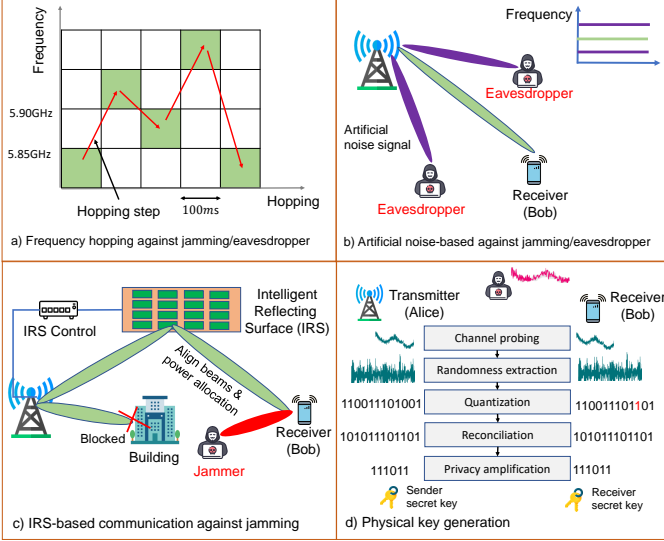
Frequency

5.90GHz

5.85GHz

Hopping step

100ms

Hopping

a) Frequency hopping against jamming/eavesdropper

Frequency

Eavesdropper

Artificial noise signal

Receiver (Bob)

Eavesdropper

b) Artificial noise-based against jamming/eavesdropper

IRS Control

Intelligent Reflecting Surface (IRS)

Align beams & power allocation

Blocked

Building

Jammer

Receiver (Bob)

c) IRS-based communication against jamming

Transmitter (Alice)

Receiver (Bob)

Channel probing

Randomness extraction

110011101001

Quantization

110011101101

101011101101

Reconciliation

101011101101

111011

Privacy amplification

111011

Sender secret key

Receiver secret key

d) Physical key generation